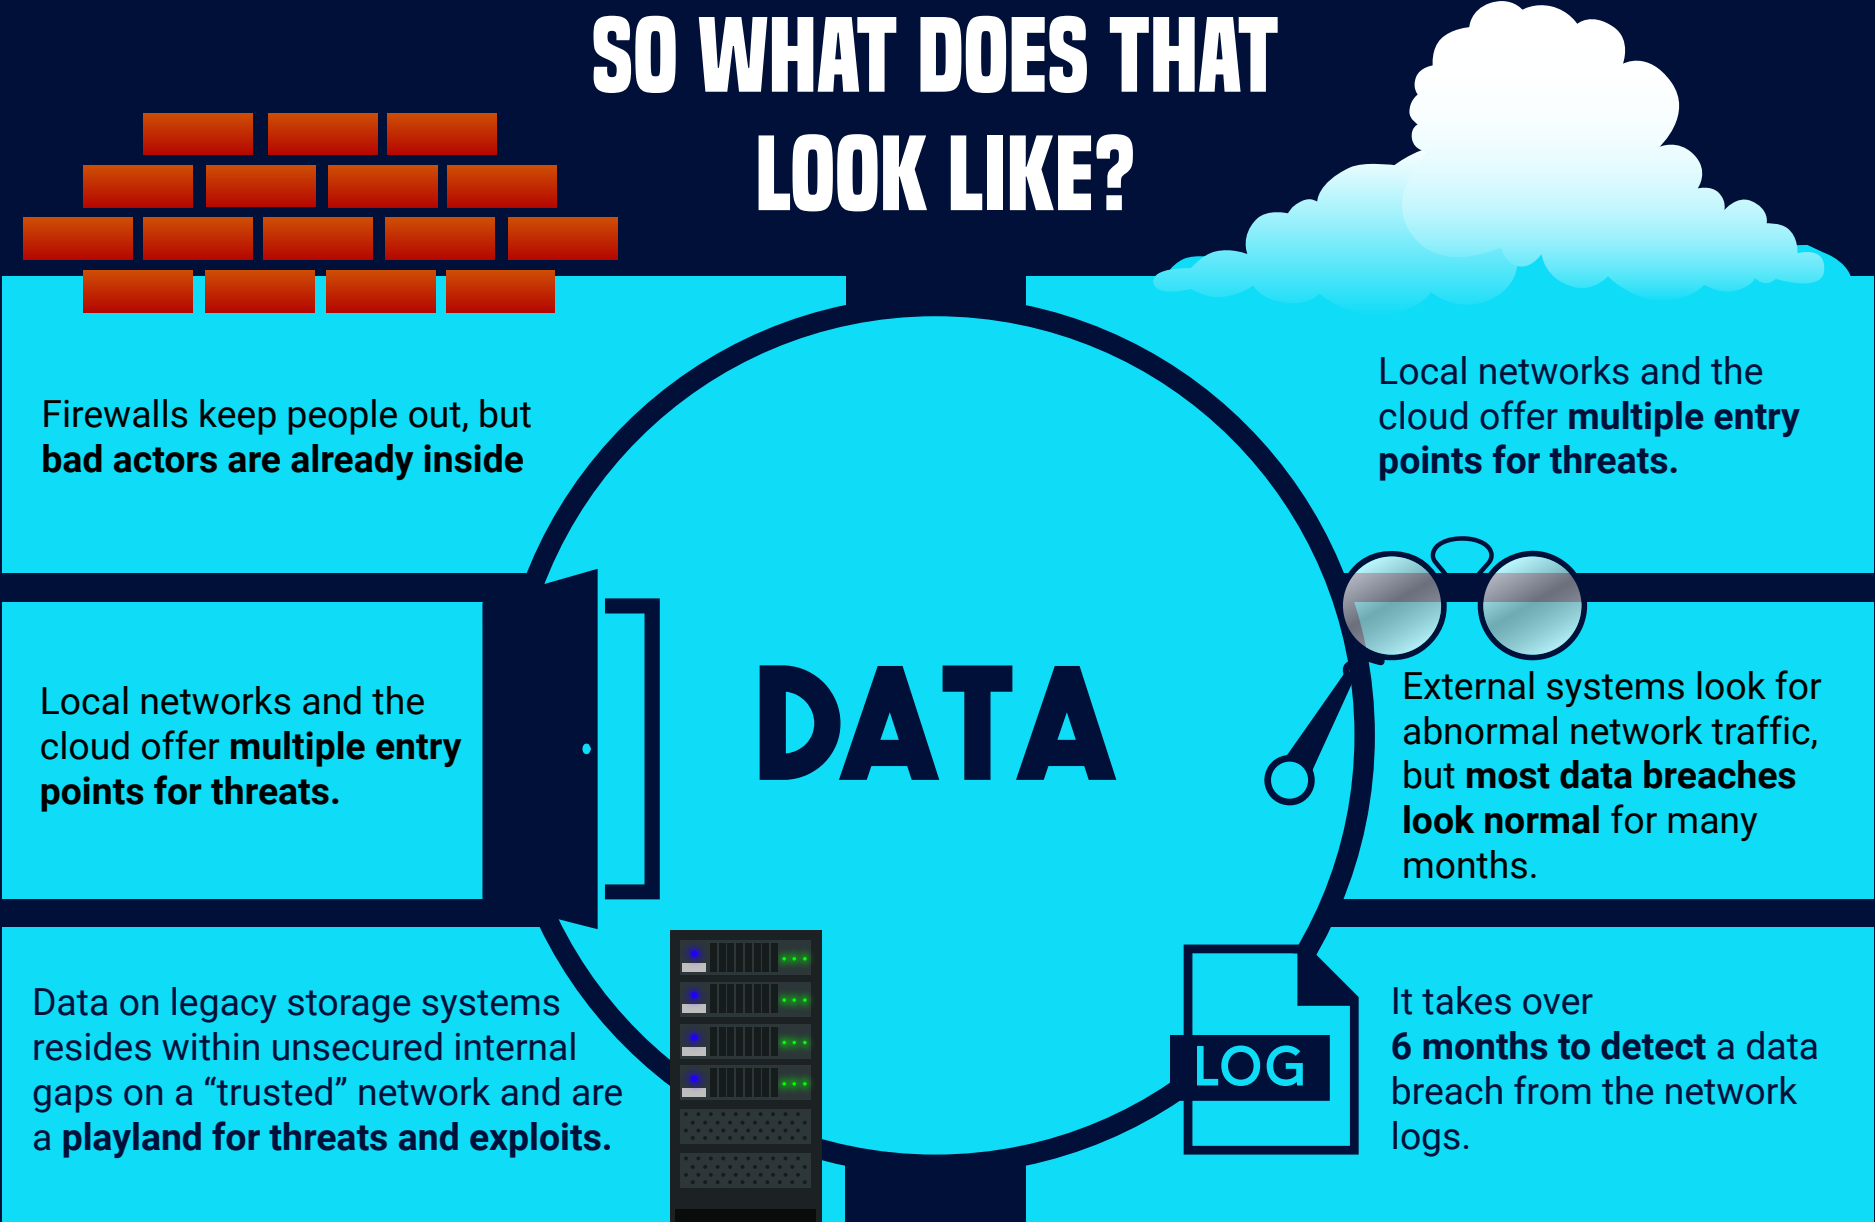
SO WHAT DOES THAT LOOK LIKE?

Firewalls keep people out, but **bad actors are already inside**

Local networks and the cloud offer **multiple entry points for threats.**

Local networks and the cloud offer **multiple entry points for threats.**

DATA

External systems look for abnormal network traffic, but **most data breaches look normal** for many months.

Data on legacy storage systems resides within unsecured internal gaps on a “trusted” network and are a **playland for threats and exploits.**

LOG

It takes over **6 months to detect** a data breach from the network logs.